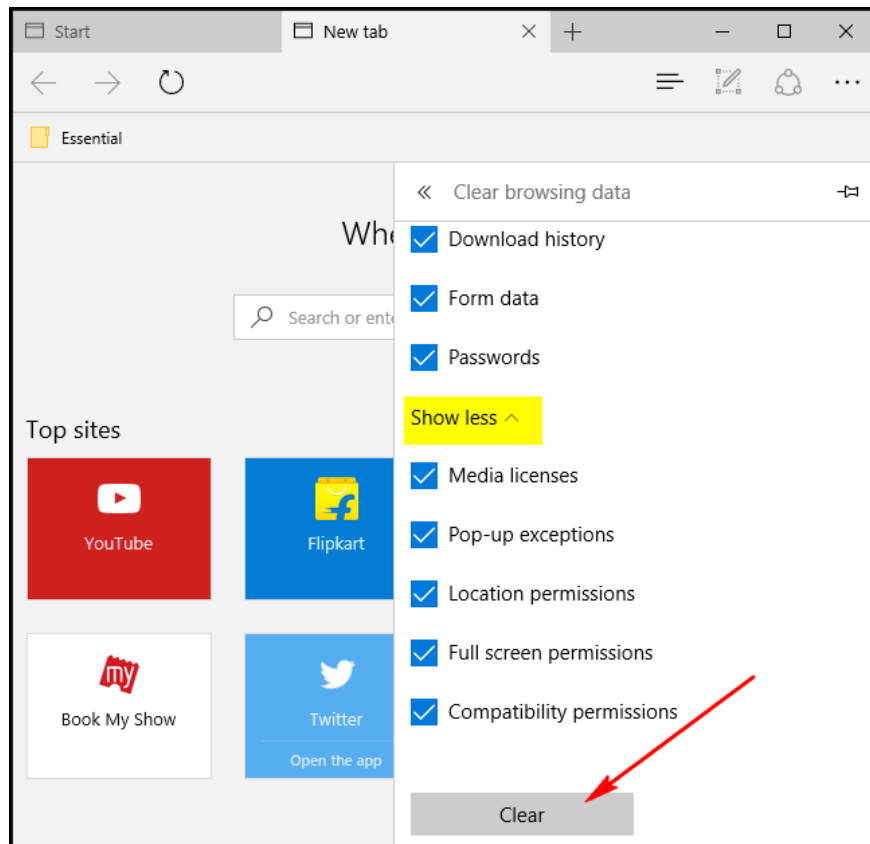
Start
New tab
Essential
Whe
Search or ente
Top sites
YouTube
Flipkart
my
Book My Show
Twitter
Open the app
Clear browsing data
Download history
Form data
Passwords
Show less
Media licenses
Pop-up exceptions
Location permissions
Full screen permissions
Compatibility permissions
Clear